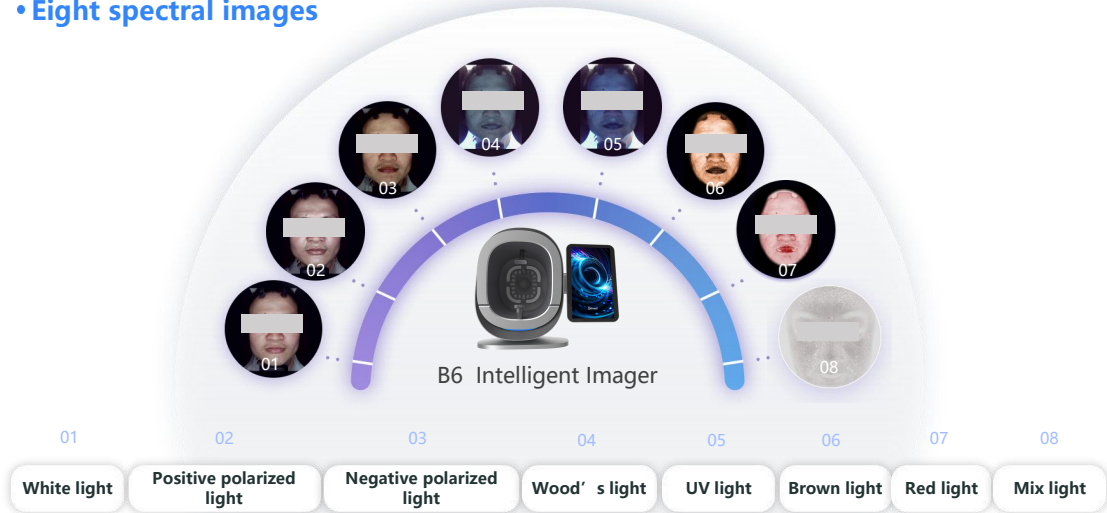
• Eight spectral images

04 05
03 06
02 07
01 08

B6 Intelligent Imager

| 01 | 02 | 03 | 04 | 05 | 06 | 07 | 08 |
|---|---|---|---|---|---|---|---|
| White light | Positive polarized light | Negative polarized light | Wood’s light | UV light | Brown light | Red light | Mix light |